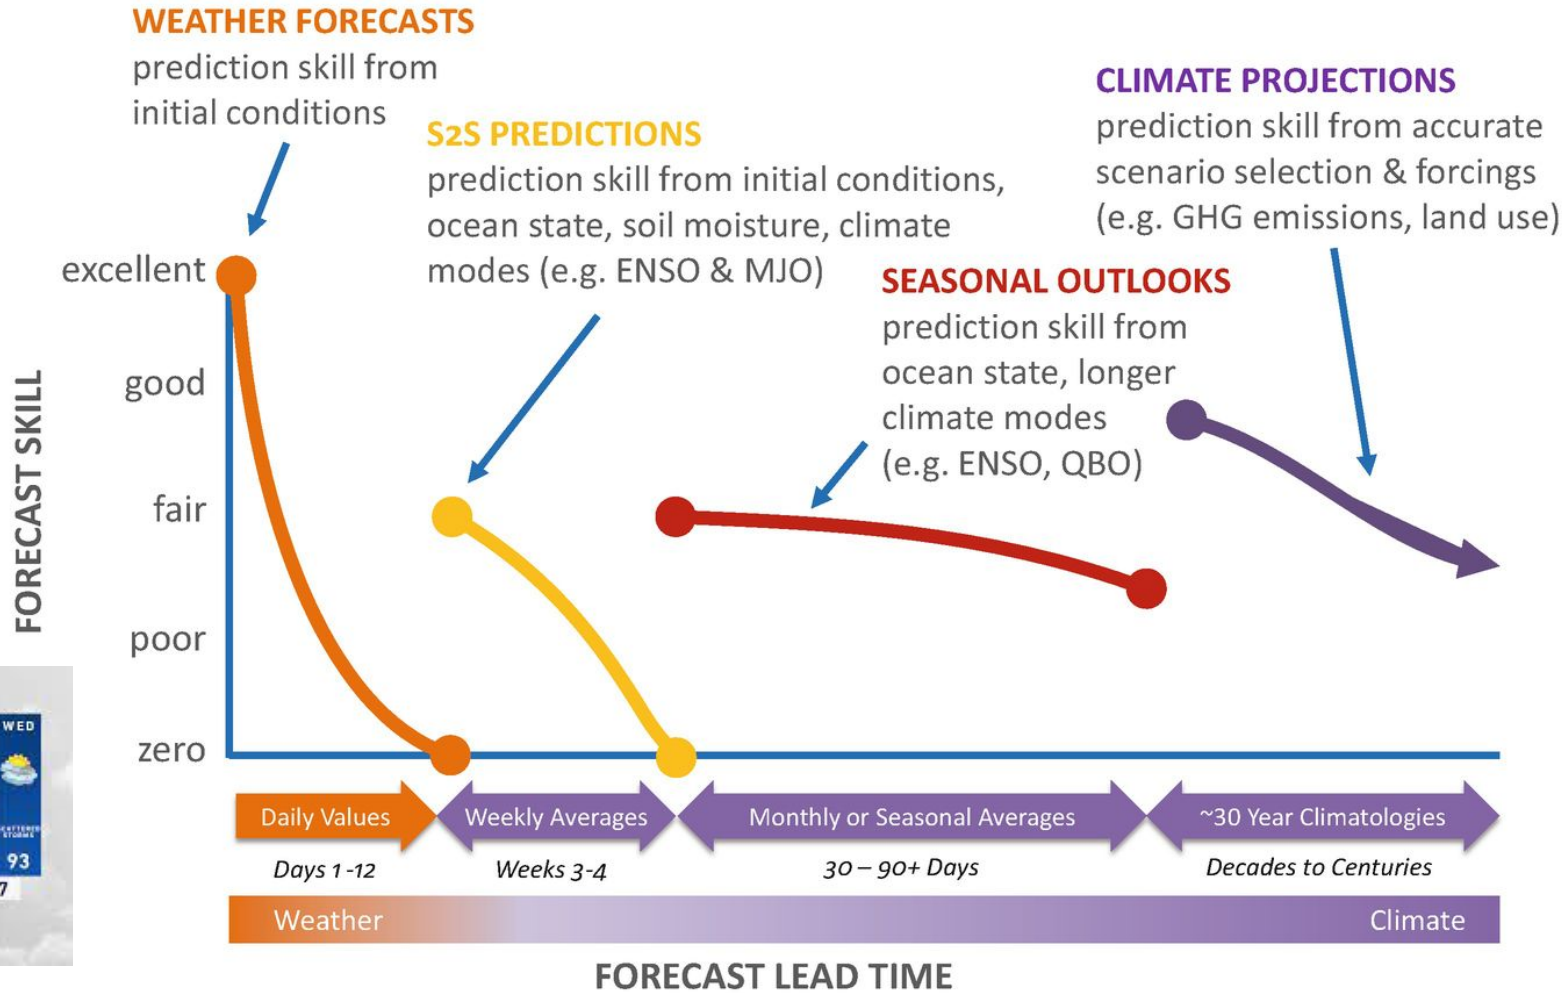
WEATHER FORECASTS
prediction skill from initial conditions

S2S PREDICTIONS
prediction skill from initial conditions, ocean state, soil moisture, climate modes (e.g. ENSO & MJO)

CLIMATE PROJECTIONS
prediction skill from accurate scenario selection & forcings (e.g. GHG emissions, land use)

SEASONAL OUTLOOKS
prediction skill from ocean state, longer climate modes (e.g. ENSO, QBO)

FORECAST SKILL

excellent
good
fair
poor
zero

WED
SCATTERED STORMS
93
7

Daily Values
Weekly Averages
Monthly or Seasonal Averages
~30 Year Climatologies

Days 1-12
Weeks 3-4
30 – 90+ Days
Decades to Centuries

Weather
Climate

FORECAST LEAD TIME